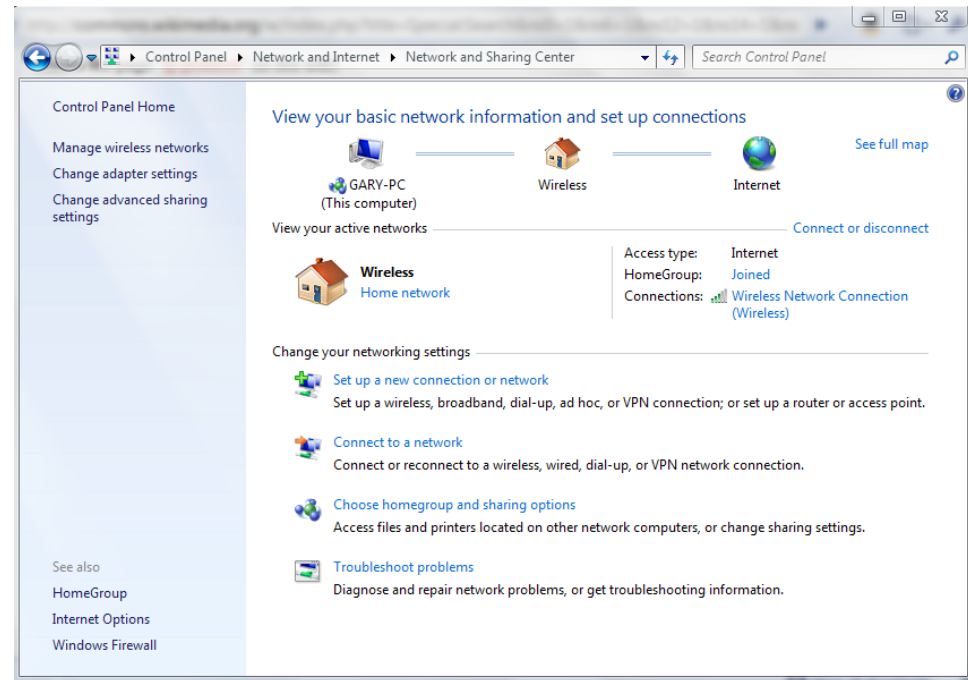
Control Panel ▸ Network and Internet ▸ Network and Sharing Center

Search Control Panel

Control Panel Home

Manage wireless networks

Change adapter settings

Change advanced sharing settings

View your basic network information and set up connections

See full map

GARY-PC
(This computer)

Wireless

Internet

View your active networks

Connect or disconnect

Wireless
Home network

Access type: Internet
HomeGroup: Joined
Connections: Wireless Network Connection (Wireless)

Change your networking settings

Set up a new connection or network
Set up a wireless, broadband, dial-up, ad hoc, or VPN connection; or set up a router or access point.

Connect to a network
Connect or reconnect to a wireless, wired, dial-up, or VPN network connection.

Choose homegroup and sharing options
Access files and printers located on other network computers, or change sharing settings.

Troubleshoot problems
Diagnose and repair network problems, or get troubleshooting information.

See also

HomeGroup

Internet Options

Windows Firewall